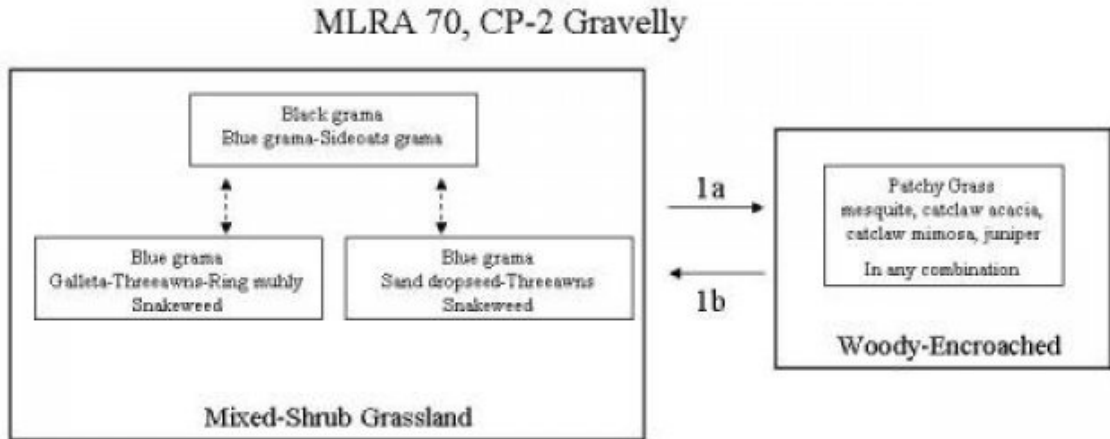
MLRA 70, CP-2 Gravelly

Black grama
Blue grama-Sideoats grama

Blue grama
Galleta-Threeawns-Ring muhly
Snakeweed

Blue grama
Sand dropseed-Threeawns
Snakeweed

Mixed-Shrub Grassland

1a

1b

Patchy Grass
mesquite, catclaw acacia,
catclaw mimosa, juniper

In any combination

Woody-Encroached